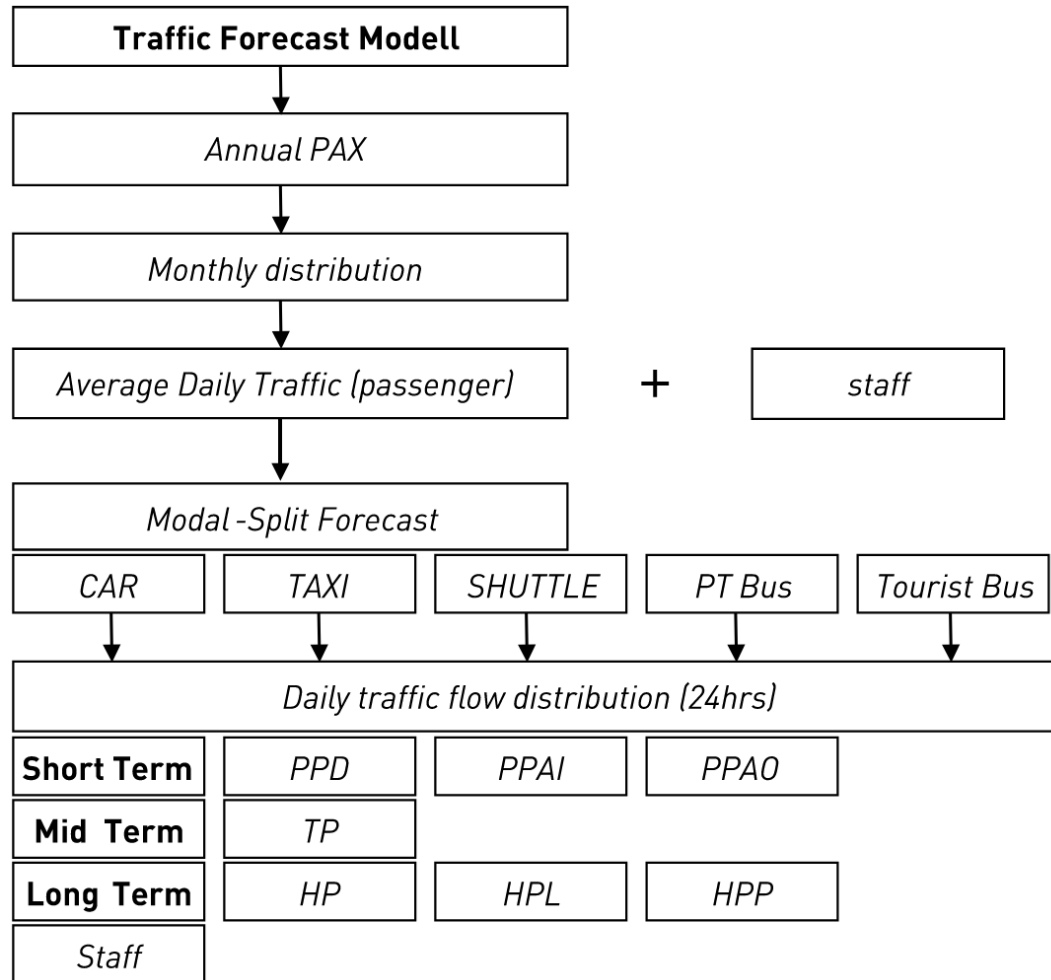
Traffic Forecast Modell

Annual PAX

Monthly distribution

Average Daily Traffic (passenger)

+

staff

Modal -Split Forecast

CAR

TAXI

SHUTTLE

PT Bus

Tourist Bus

Daily traffic flow distribution (24hrs)

| Short Term | PPD | PPAI | PPAO |
|---|---|---|---|
| Mid Term | TP | | |
| Long Term | HP | HPL | HPP |
| Staff | | | |